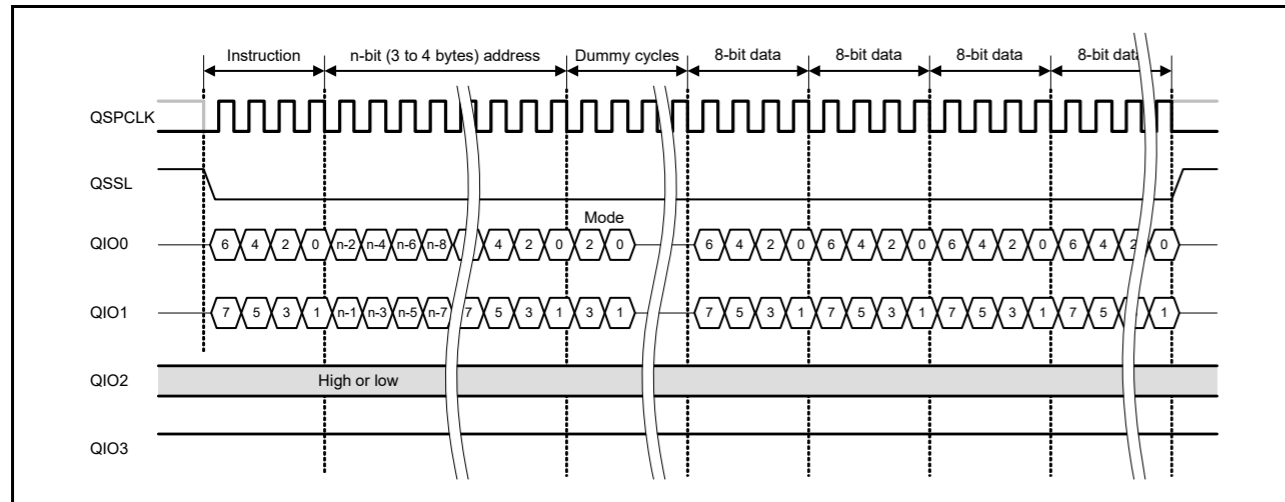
Instruction
n-bit (3 to 4 bytes) address
Dummy cycles
8-bit data
8-bit data
8-bit data
8-bit data

QSPCLK

QSSL

Mode

QIO0
6 4 2 0 n-2 n-4 n-6 n-8 4 2 0 2 0 6 4 2 0 6 4 2 0 6 4 2 0 6 4 2 0

QIO1
7 5 3 1 n-1 n-3 n-5 n-7 7 5 3 1 3 1 7 5 3 1 7 5 3 1 7 5 3 1 7 5 1

QIO2
High or low

QIO3